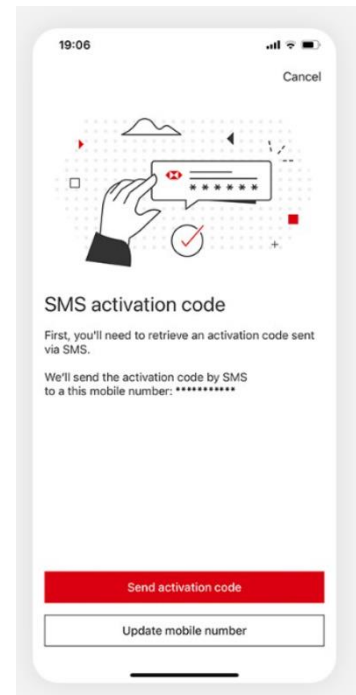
19:06

Cancel

******

SMS activation code

First, you'll need to retrieve an activation code sent via SMS.

We'll send the activation code by SMS to a this mobile number: ***********

Send activation code

Update mobile number